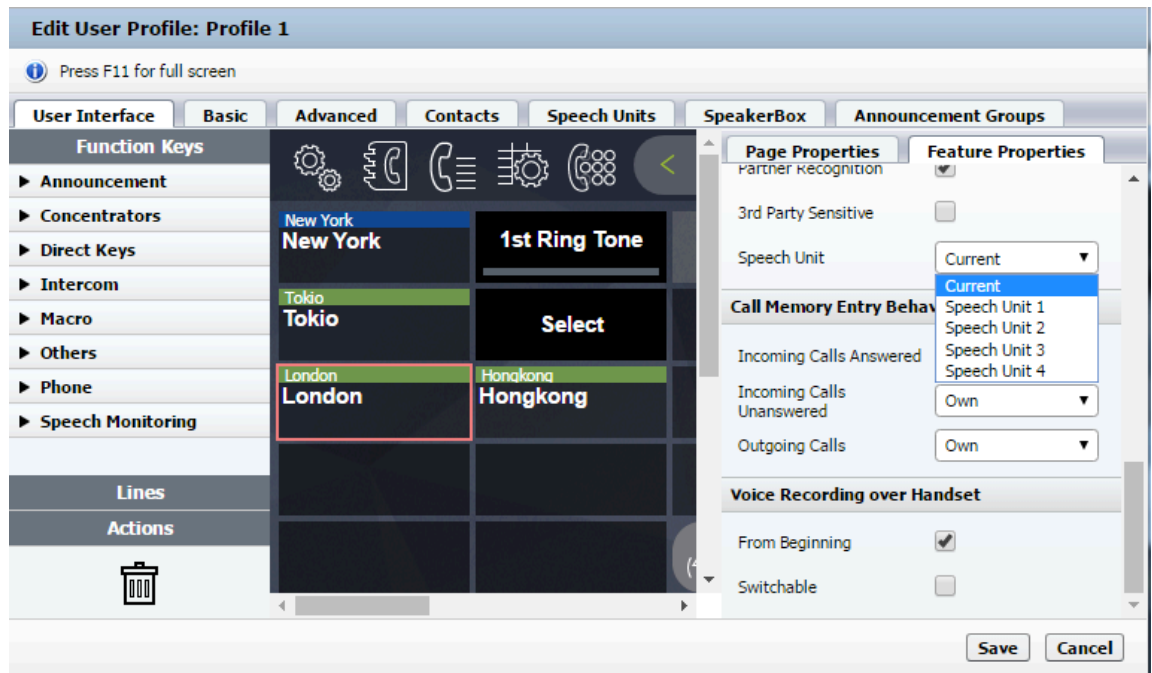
Edit User Profile: Profile 1

Press F11 for full screen

User Interface | Basic | Advanced | Contacts | Speech Units | SpeakerBox | Announcement Groups

Function Keys
▶ Announcement
▶ Concentrators
▶ Direct Keys
▶ Intercom
▶ Macro
▶ Others
▶ Phone
▶ Speech Monitoring

Lines
Actions

New York
New York

1st Ring Tone

Tokio
Tokio

Select

London
London

Hongkong
Hongkong

Page Properties | Feature Properties

Partner Recognition

3rd Party Sensitive

Speech Unit
Current
Current
Speech Unit 1
Speech Unit 2
Speech Unit 3
Speech Unit 4

Call Memory Entry Behav

Incoming Calls Answered

Incoming Calls Unanswered
Own

Outgoing Calls
Own

Voice Recording over Handset

From Beginning

Switchable

Save
Cancel